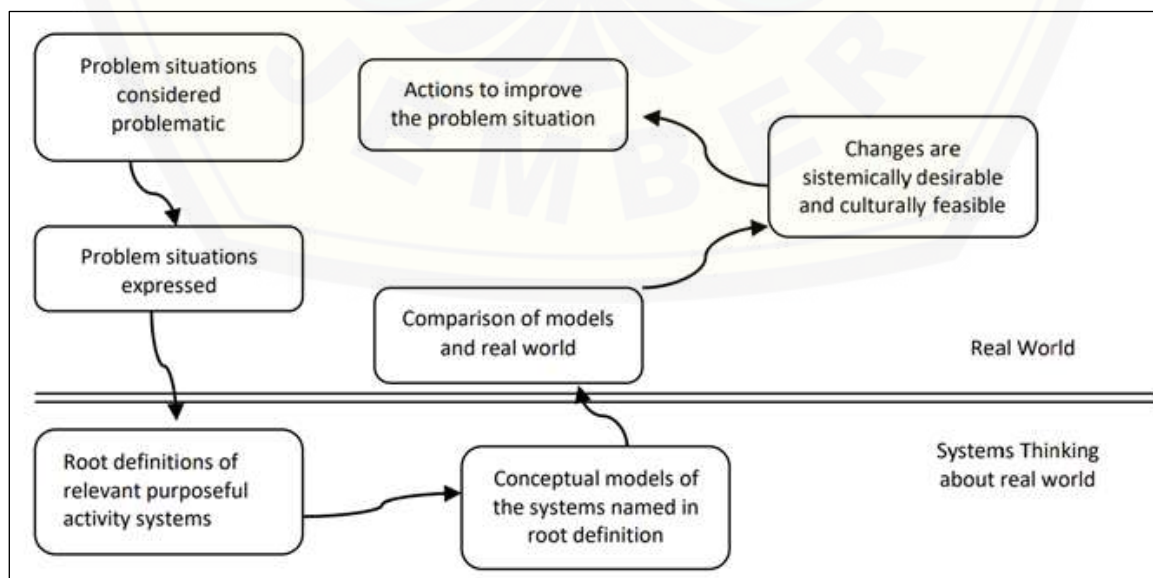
Problem situations considered problematic

Actions to improve the problem situation

Changes are sistemically desirable and culturally feasible

Problem situations expressed

Comparison of models and real world

Real World

Root definitions of relevant purposeful activity systems

Conceptual models of the systems named in root definition

Systems Thinking about real world